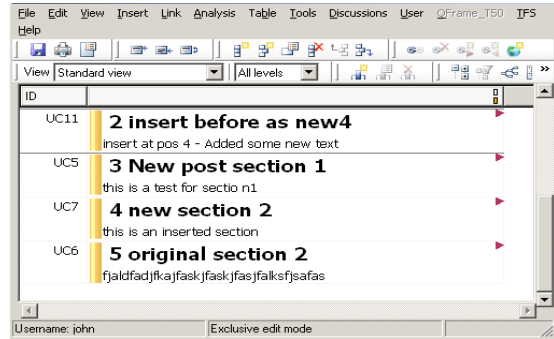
File Edit View Insert Link Analysis Table Tools Discussions User QFrame_T50 TFS Help

View Standard view | All levels

ID

UC11 2 insert before as new4
insert at pos 4 - Added some new text

UC5 3 New post section 1
this is a test for sectio n1

UC7 4 new section 2
this is an inserted section

UC6 5 original section 2
fjaldfadjfkajfaskjfaskjfasjfalksfjsafas

Username: john | Exclusive edit mode